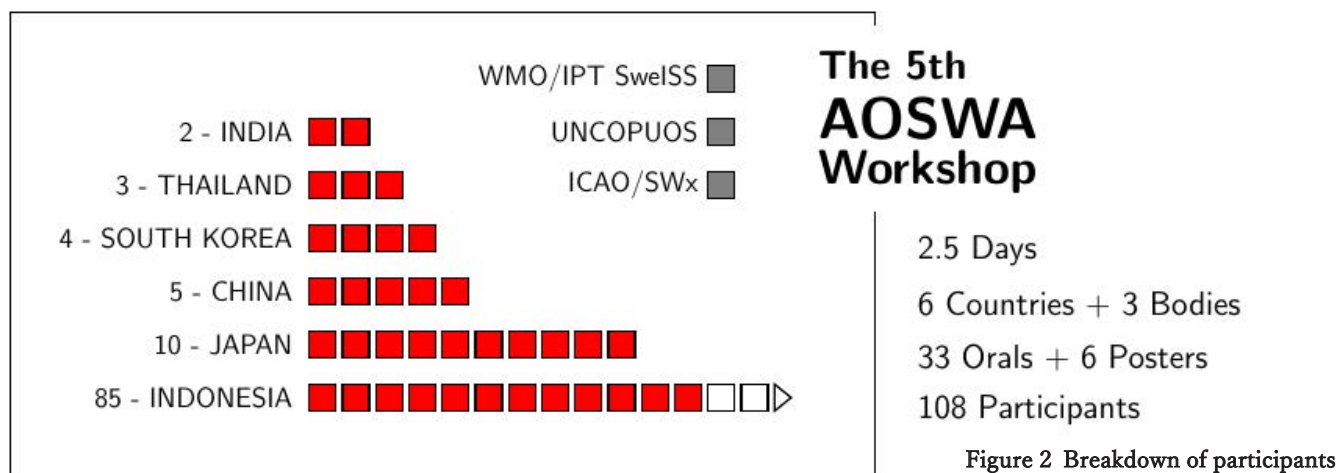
WMO/IPT SwelSS

2 - INDIA

UNCOPUOS

3 - THAILAND

ICAO/SWx

4 - SOUTH KOREA

5 - CHINA

10 - JAPAN

85 - INDONESIA

The 5th AOSWA Workshop

2.5 Days

6 Countries + 3 Bodies

33 Orals + 6 Posters

108 Participants

Figure 2 Breakdown of participants